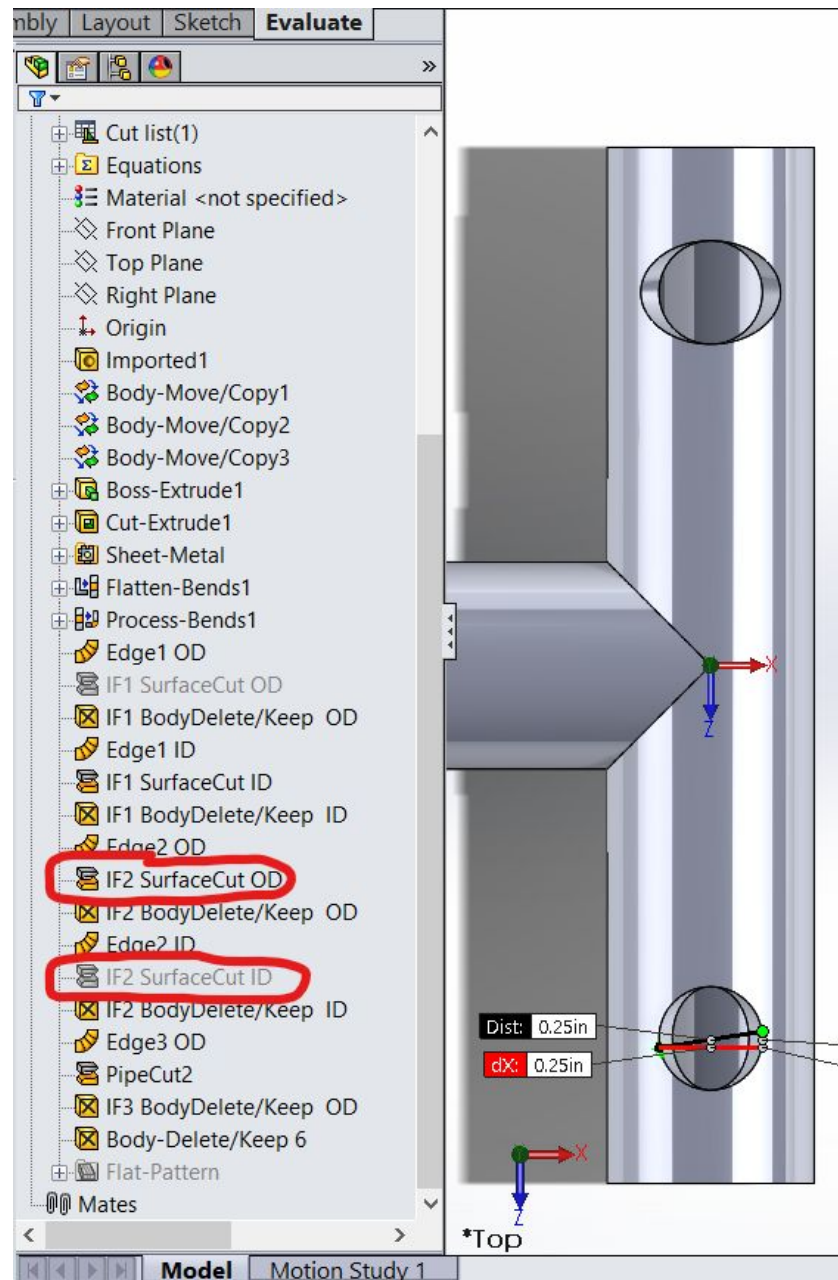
mbly | Layout | Sketch | Evaluate

»

Cut list(1)
Equations
Material <not specified>
Front Plane
Top Plane
Right Plane
Origin
Imported1
Body-Move/Copy1
Body-Move/Copy2
Body-Move/Copy3
Boss-Extrude1
Cut-Extrude1
Sheet-Metal
Flatten-Bends1
Process-Bends1
Edge1 OD
IF1 SurfaceCut OD
IF1 BodyDelete/Keep OD
Edge1 ID
IF1 SurfaceCut ID
IF1 BodyDelete/Keep ID
Edge2 OD
IF2 SurfaceCut OD
IF2 BodyDelete/Keep OD
Edge2 ID
IF2 SurfaceCut ID
IF2 BodyDelete/Keep ID
Edge3 OD
PipeCut2
IF3 BodyDelete/Keep OD
Body-Delete/Keep 6
Flat-Pattern
Mates

X
Z
Dist: 0.25in
dX: 0.25in
X
Z
*Top

Model | Motion Study 1